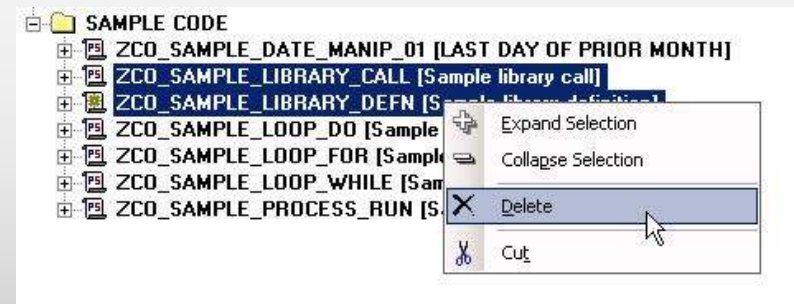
SAMPLE CODE
ZCO_SAMPLE_DATE_MANIP_01 [LAST DAY OF PRIOR MONTH]
ZCO_SAMPLE_LIBRARY_CALL [Sample library call]
ZCO_SAMPLE_LIBRARY_DEFN [S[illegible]
ZCO_SAMPLE_LOOP_DO [Sample
ZCO_SAMPLE_LOOP_FOR [Sample
ZCO_SAMPLE_LOOP_WHILE [Sam
ZCO_SAMPLE_PROCESS_RUN [S.

Expand Selection
Collapse Selection
Delete
Cut